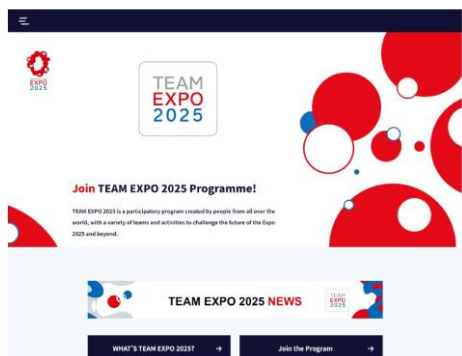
EXPO 2025

TEAM EXPO 2025

Join TEAM EXPO 2025 Programme!

TEAM EXPO 2025 is a participatory program created by people from all over the world, with a variety of teams and activities to challenge the future of the Expo 2025 and beyond.

TEAM EXPO 2025 NEWS

TEAM EXPO 2025

WHAT'S TEAM EXPO 2025? →

Join the Program →